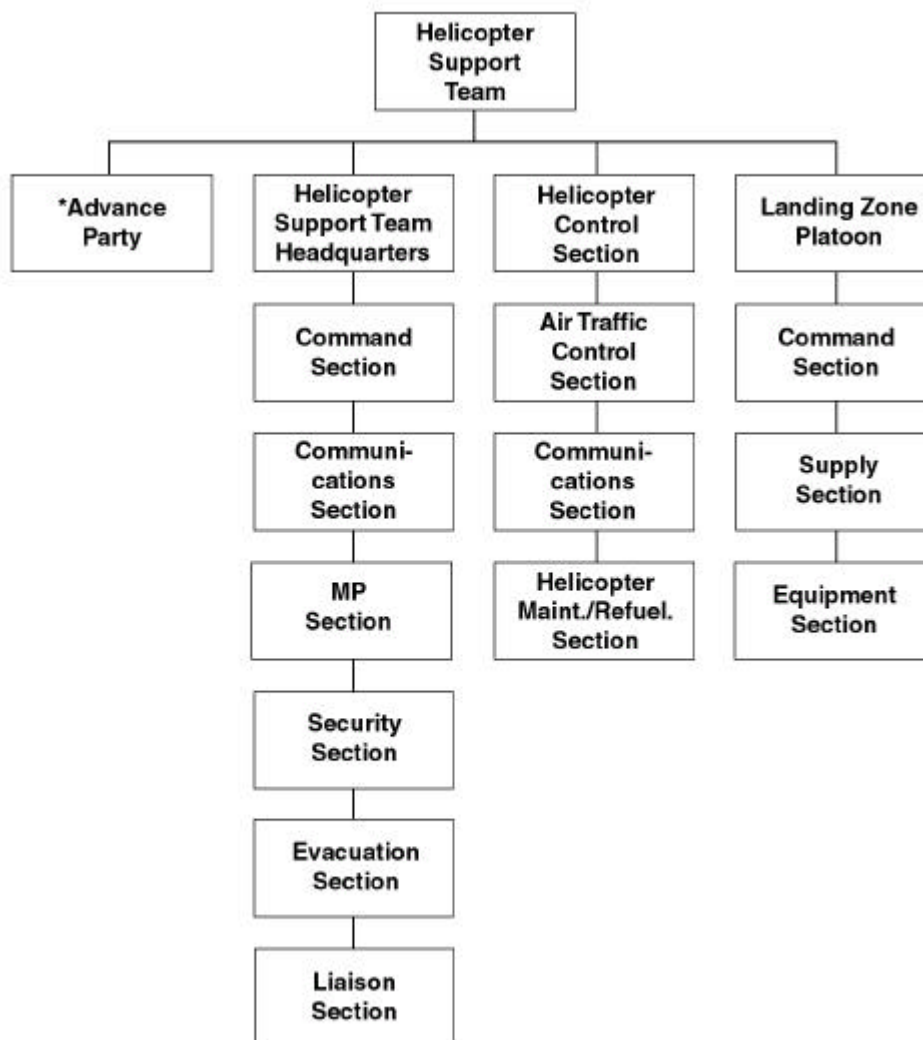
Helicopter Support Team

*Advance Party

Helicopter Support Team Headquarters

Command Section

Communications Section

MP Section

Security Section

Evacuation Section

Liaison Section

Helicopter Control Section

Air Traffic Control Section

Communications Section

Helicopter Maint./Refuel. Section

Landing Zone Platoon

Command Section

Supply Section

Equipment Section